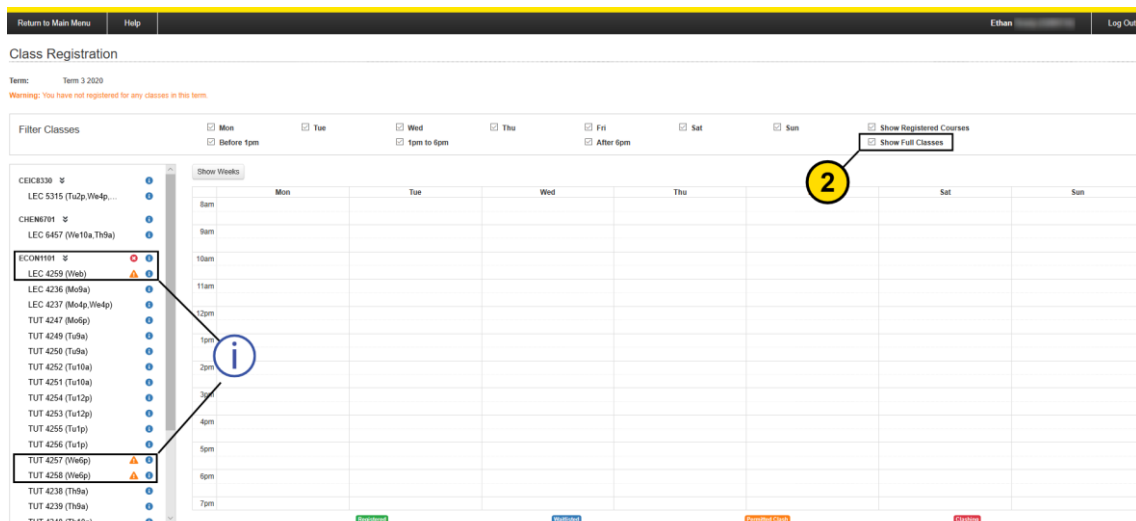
Return to Main Menu Help Ethan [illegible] Log Out

Class Registration

Term: Term 3 2020
Warning: You have not registered for any classes in this term

Filter Classes
Mon Tue Wed Thu Fri Sat Sun Show Registered Courses
Before 1pm 1pm to 6pm After 6pm Show Full Classes

2

CEIC8330
LEC 5315 (Tu2p,We4p,...
CHEN6701
LEC 6457 (We10a,Th9a)
ECON1101
LEC 4259 (Web)
LEC 4236 (Mo9a)
LEC 4237 (Mo4p,We4p)
TUT 4247 (Mo6p)
TUT 4249 (Tu9a)
TUT 4250 (Tu9a)
TUT 4252 (Tu10a)
TUT 4251 (Tu10a)
TUT 4254 (Tu12p)
TUT 4253 (Tu12p)
TUT 4255 (Tu1p)
TUT 4256 (Tu1p)
TUT 4257 (We6p)
TUT 4258 (We6p)
TUT 4238 (Th9a)
TUT 4239 (Th9a)
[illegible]

i

Show Weeks

| | Mon | Tue | Wed | Thu | Fri | Sat | Sun |
|---|---|---|---|---|---|---|---|
| 8am | | | | | | | |
| 9am | | | | | | | |
| 10am | | | | | | | |
| 11am | | | | | | | |
| 12pm | | | | | | | |
| 1pm | | | | | | | |
| 2pm | | | | | | | |
| 3pm | | | | | | | |
| 4pm | | | | | | | |
| 5pm | | | | | | | |
| 6pm | | | | | | | |
| 7pm | | | | | | | |

Registered Waitlisted Permitted Clash Clashing